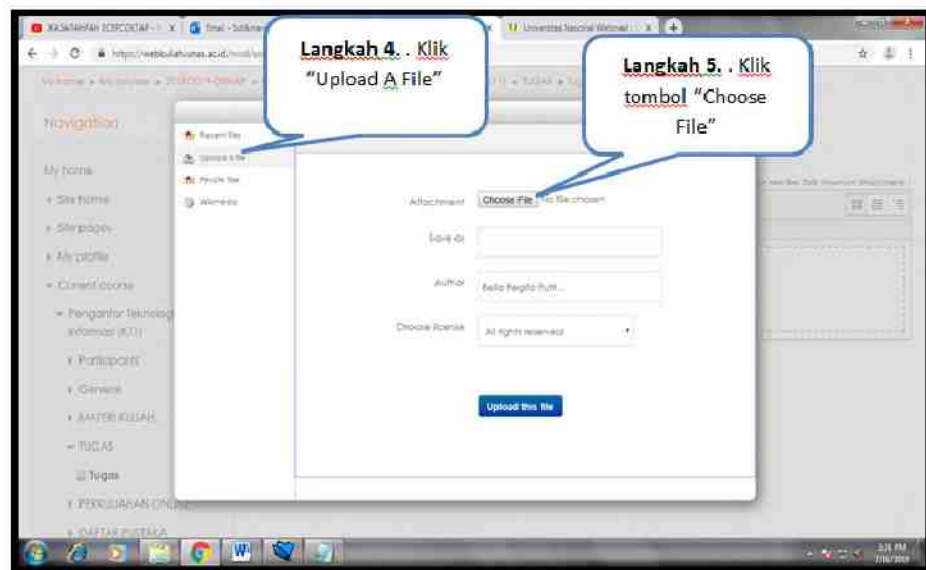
Langkah 4. . Klik "Upload A File"

Langkah 5. . Klik tombol "Choose File"

Universitas Nasional Elearning

https://webkuliah.unas.ac.id/mod/as

Navigation

My home

Site home

Site pages

My profile

Current course

Pengantar Teknologi Informasi (KTI)

Participants

General

MATERI KULIAH

TUGAS

Tugas

PERKULIAHAN ONLINE

DAFTAR PUSTAKA

Recent files

Upload a file

Private files

Wikimedia

Attachment Choose File No file chosen

Save as

Author Bella Regita Putri

Choose license All rights reserved

Upload this file

3:26 PM